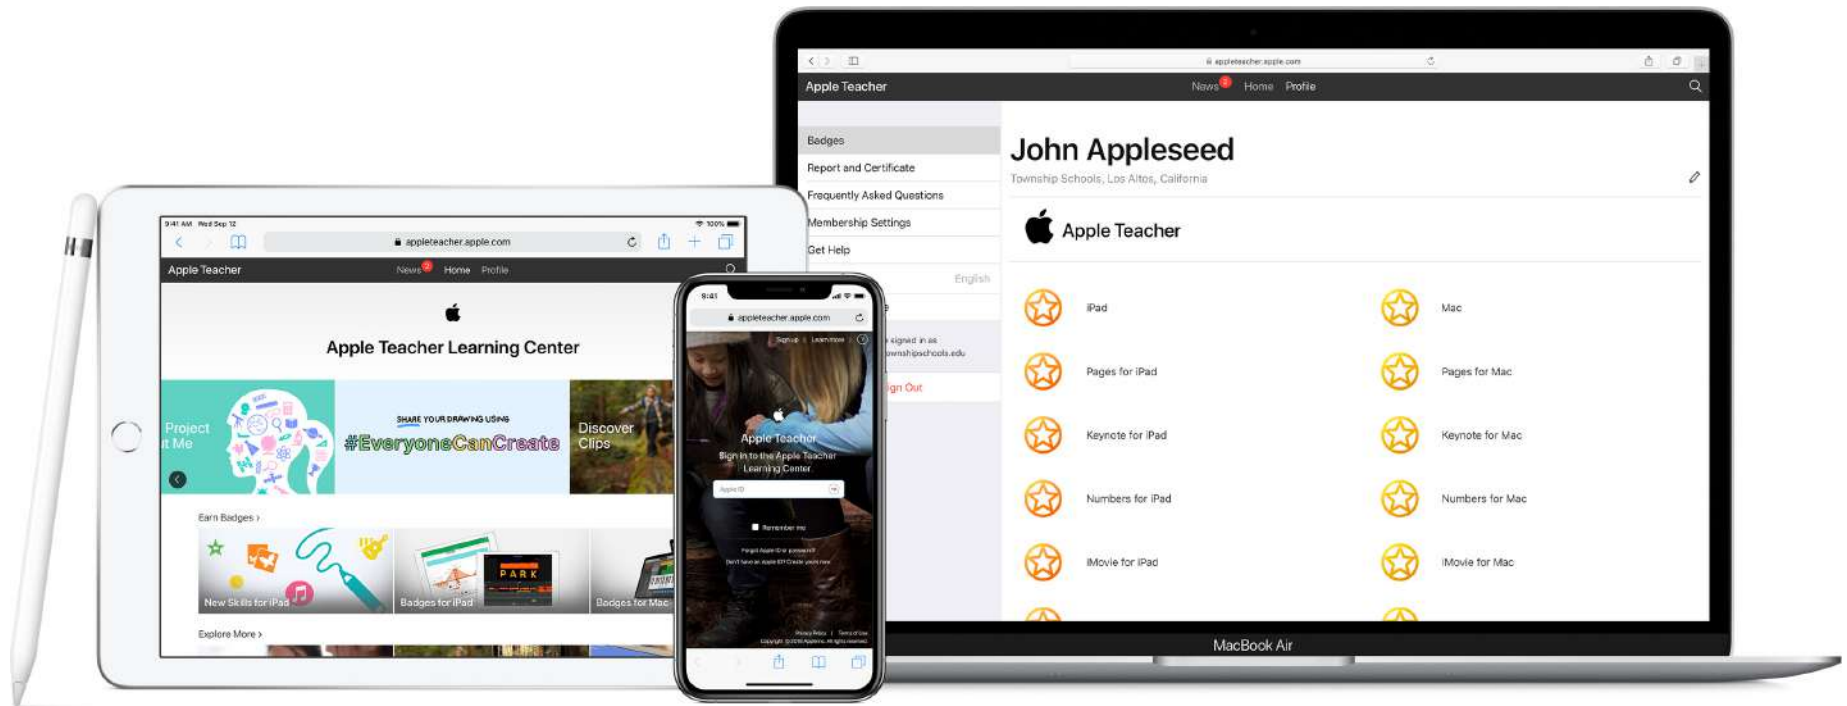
appleteacher.apple.com

Apple Teacher

News 2 Home Profile

Badges

Report and Certificate

Frequently Asked Questions

Membership Settings

Get Help

English

signed in as
ownshipschools.edu

ign Out

John Appleseed

Township Schools, Los Altos, California

Apple Teacher

iPad

Mac

Pages for iPad

Pages for Mac

Keynote for iPad

Keynote for Mac

Numbers for iPad

Numbers for Mac

iMovie for iPad

iMovie for Mac

MacBook Air

9:41 AM Wed Sep 12

100%

appleteacher.apple.com

Apple Teacher

News 2 Home Profile

Apple Teacher Learning Center

Project
it Me

SHARE YOUR DRAWING USING
#EveryoneCanCreate

Discover
Clips

Earn Badges ›

New Skills for iPad

Badges for iPad

PARK

Badges for Mac

Explore More ›

9:41

appleteacher.apple.com

Sign up | Learn more

Apple Teacher

Sign in to the Apple Teacher Learning Center

Apple ID

Remember me

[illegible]

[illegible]